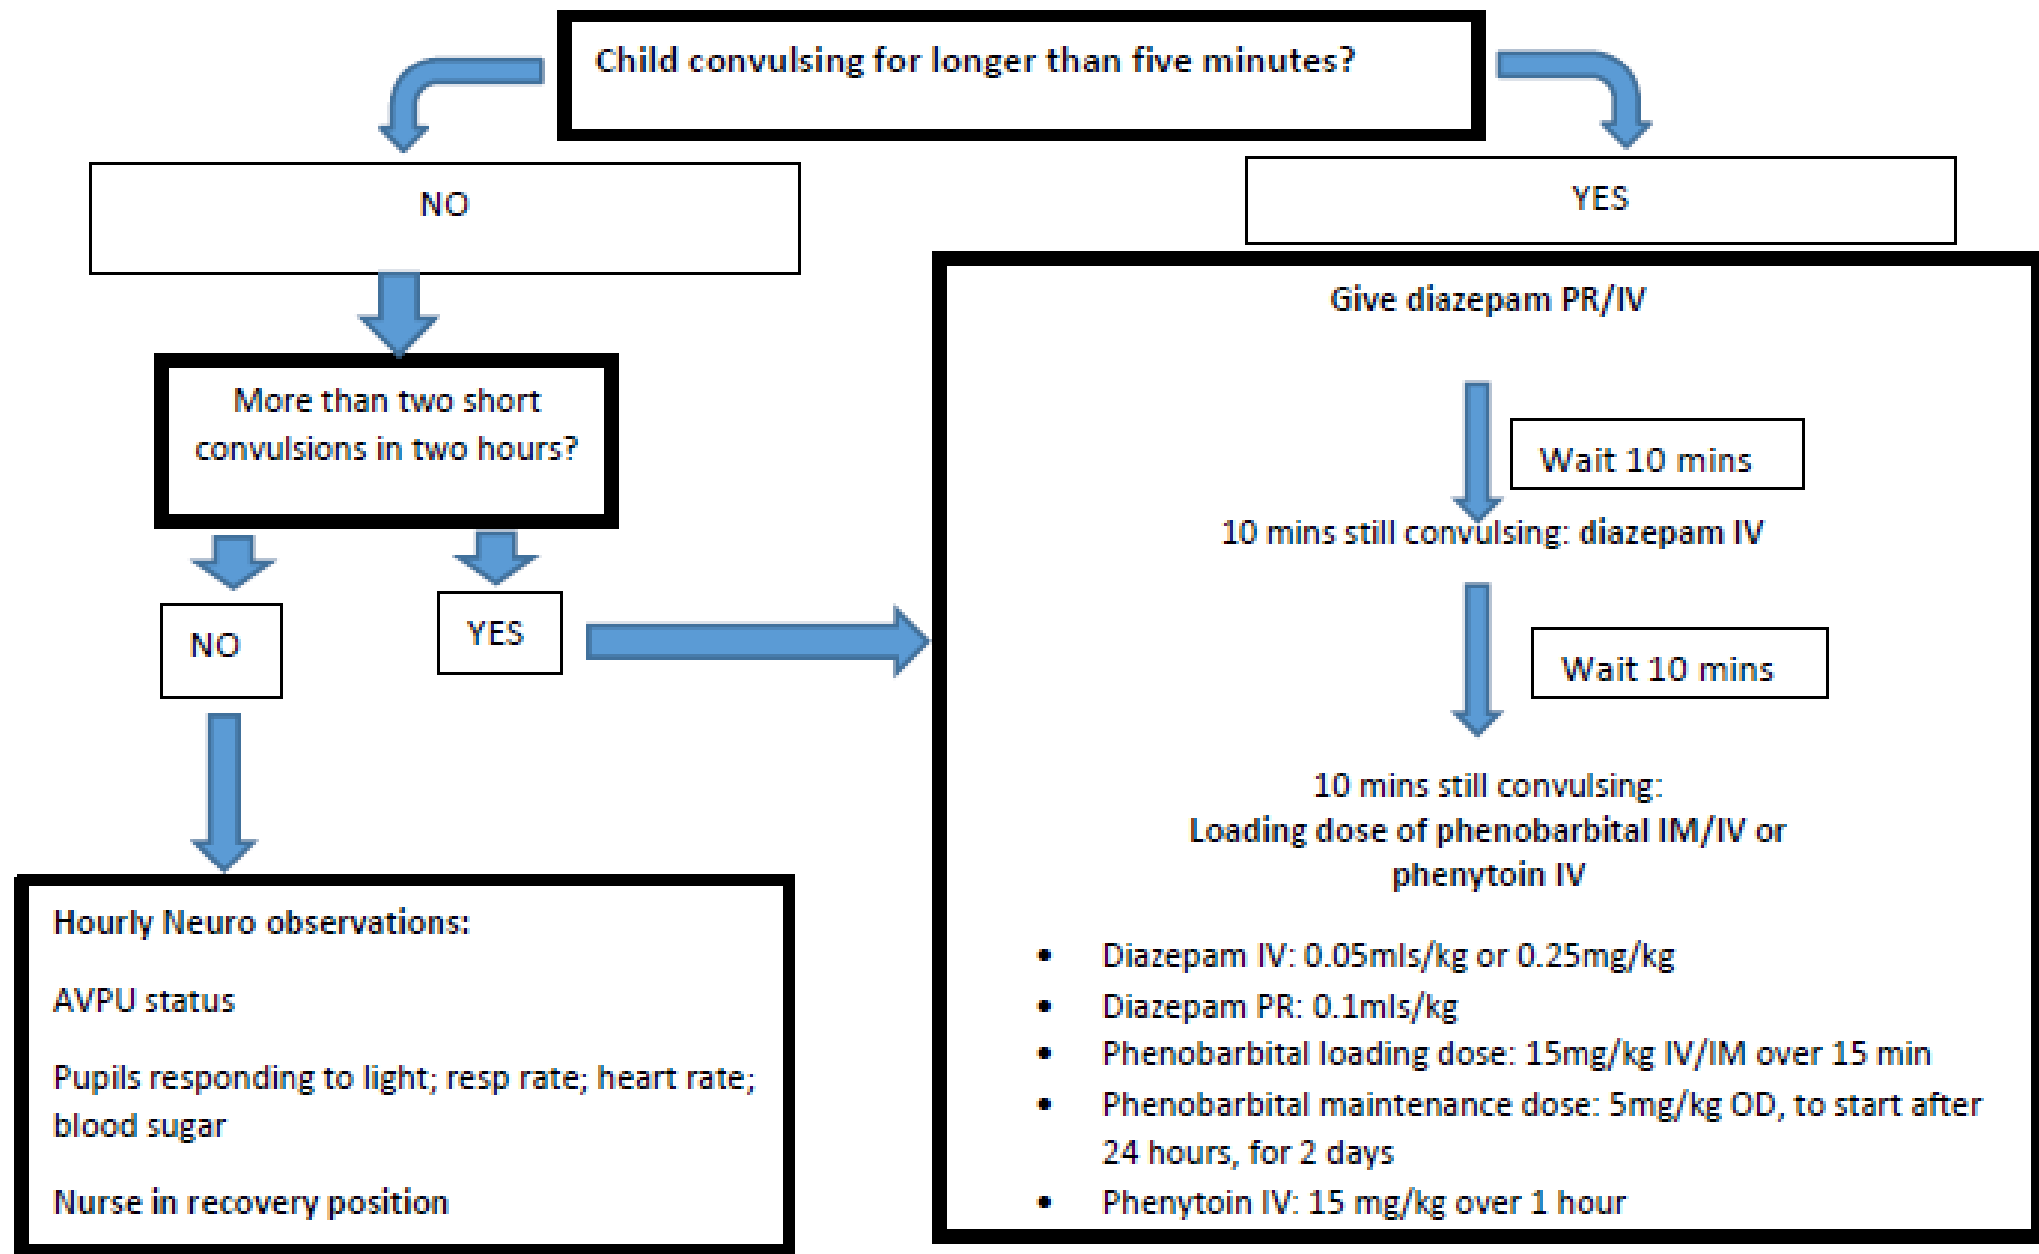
Child convulsing for longer than five minutes?

NO

More than two short convulsions in two hours?

NO

YES

Hourly Neuro observations:

AVPU status

Pupils responding to light; resp rate; heart rate; blood sugar

Nurse in recovery position

YES

Give diazepam PR/IV

Wait 10 mins

10 mins still convulsing: diazepam IV

Wait 10 mins

10 mins still convulsing:
Loading dose of phenobarbital IM/IV or phenytoin IV

- Diazepam IV: 0.05mls/kg or 0.25mg/kg
- Diazepam PR: 0.1mls/kg
- Phenobarbital loading dose: 15mg/kg IV/IM over 15 min
- Phenobarbital maintenance dose: 5mg/kg OD, to start after 24 hours, for 2 days
- Phenytoin IV: 15 mg/kg over 1 hour